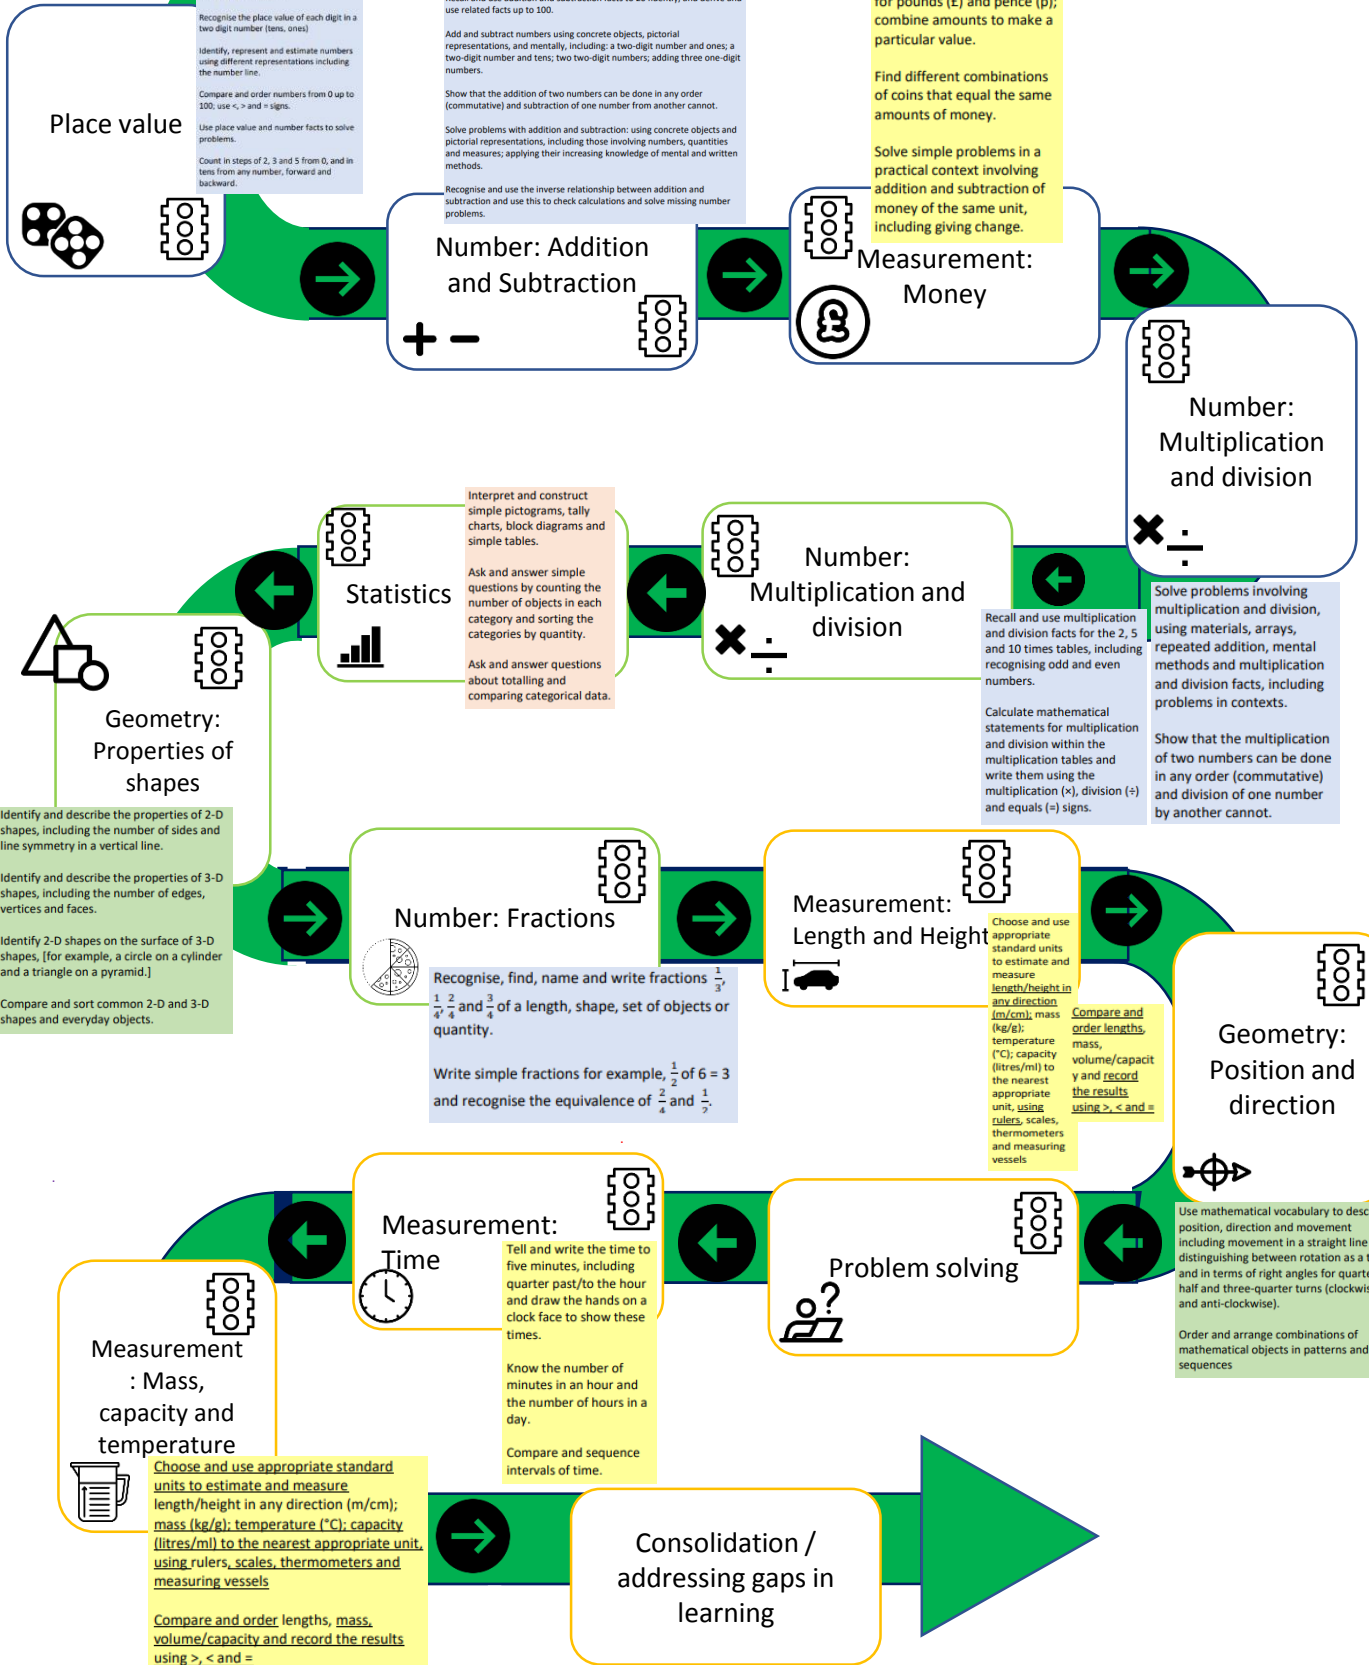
Place value

Recognise the place value of each digit in a two digit number (tens, ones)

Identify, represent and estimate numbers using different representations including the number line.

Compare and order numbers from 0 up to 100; use <, > and = signs.

Use place value and number facts to solve problems.

Count in steps of 2, 3 and 5 from 0, and in tens from any number, forward and backward.

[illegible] use related facts up to 100.

Add and subtract numbers using concrete objects, pictorial representations, and mentally, including: a two-digit number and ones; a two-digit number and tens; two two-digit numbers; adding three one-digit numbers.

Show that the addition of two numbers can be done in any order (commutative) and subtraction of one number from another cannot.

Solve problems with addition and subtraction: using concrete objects and pictorial representations, including those involving numbers, quantities and measures; applying their increasing knowledge of mental and written methods.

Recognise and use the inverse relationship between addition and subtraction and use this to check calculations and solve missing number problems.

Number: Addition and Subtraction

+ −

for pounds (£) and pence (p); combine amounts to make a particular value.

Find different combinations of coins that equal the same amounts of money.

Solve simple problems in a practical context involving addition and subtraction of money of the same unit, including giving change.

Measurement: Money

Number: Multiplication and division

Solve problems involving multiplication and division, using materials, arrays, repeated addition, mental methods and multiplication and division facts, including problems in contexts.

Show that the multiplication of two numbers can be done in any order (commutative) and division of one number by another cannot.

Number: Multiplication and division

Recall and use multiplication and division facts for the 2, 5 and 10 times tables, including recognising odd and even numbers.

Calculate mathematical statements for multiplication and division within the multiplication tables and write them using the multiplication (×), division (÷) and equals (=) signs.

Statistics

Interpret and construct simple pictograms, tally charts, block diagrams and simple tables.

Ask and answer simple questions by counting the number of objects in each category and sorting the categories by quantity.

Ask and answer questions about totalling and comparing categorical data.

Geometry: Properties of shapes

Identify and describe the properties of 2-D shapes, including the number of sides and line symmetry in a vertical line.

Identify and describe the properties of 3-D shapes, including the number of edges, vertices and faces.

Identify 2-D shapes on the surface of 3-D shapes, [for example, a circle on a cylinder and a triangle on a pyramid.]

Compare and sort common 2-D and 3-D shapes and everyday objects.

Number: Fractions

Recognise, find, name and write fractions $\frac{1}{3}$, $\frac{1}{4}$, $\frac{2}{4}$ and $\frac{3}{4}$ of a length, shape, set of objects or quantity.

Write simple fractions for example, $\frac{1}{2}$ of 6 = 3 and recognise the equivalence of $\frac{2}{4}$ and $\frac{1}{2}$.

Measurement: Length and Height

Choose and use appropriate standard units to estimate and measure length/height in any direction (m/cm); mass (kg/g); temperature (°C); capacity (litres/ml) to the nearest appropriate unit, using rulers, scales, thermometers and measuring vessels

Compare and order lengths, mass, volume/capacity and record the results using >, < and =

Geometry: Position and direction

Use mathematical vocabulary to desc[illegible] position, direction and movement including movement in a straight line distinguishing between rotation as a t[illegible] and in terms of right angles for quart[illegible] half and three-quarter turns (clockwis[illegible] and anti-clockwise).

Order and arrange combinations of mathematical objects in patterns and sequences

Problem solving

Measurement: Time

Tell and write the time to five minutes, including quarter past/to the hour and draw the hands on a clock face to show these times.

Know the number of minutes in an hour and the number of hours in a day.

Compare and sequence intervals of time.

Measurement : Mass, capacity and temperature

Choose and use appropriate standard units to estimate and measure length/height in any direction (m/cm); mass (kg/g); temperature (°C); capacity (litres/ml) to the nearest appropriate unit, using rulers, scales, thermometers and measuring vessels

Compare and order lengths, mass, volume/capacity and record the results using >, < and =

Consolidation / addressing gaps in learning